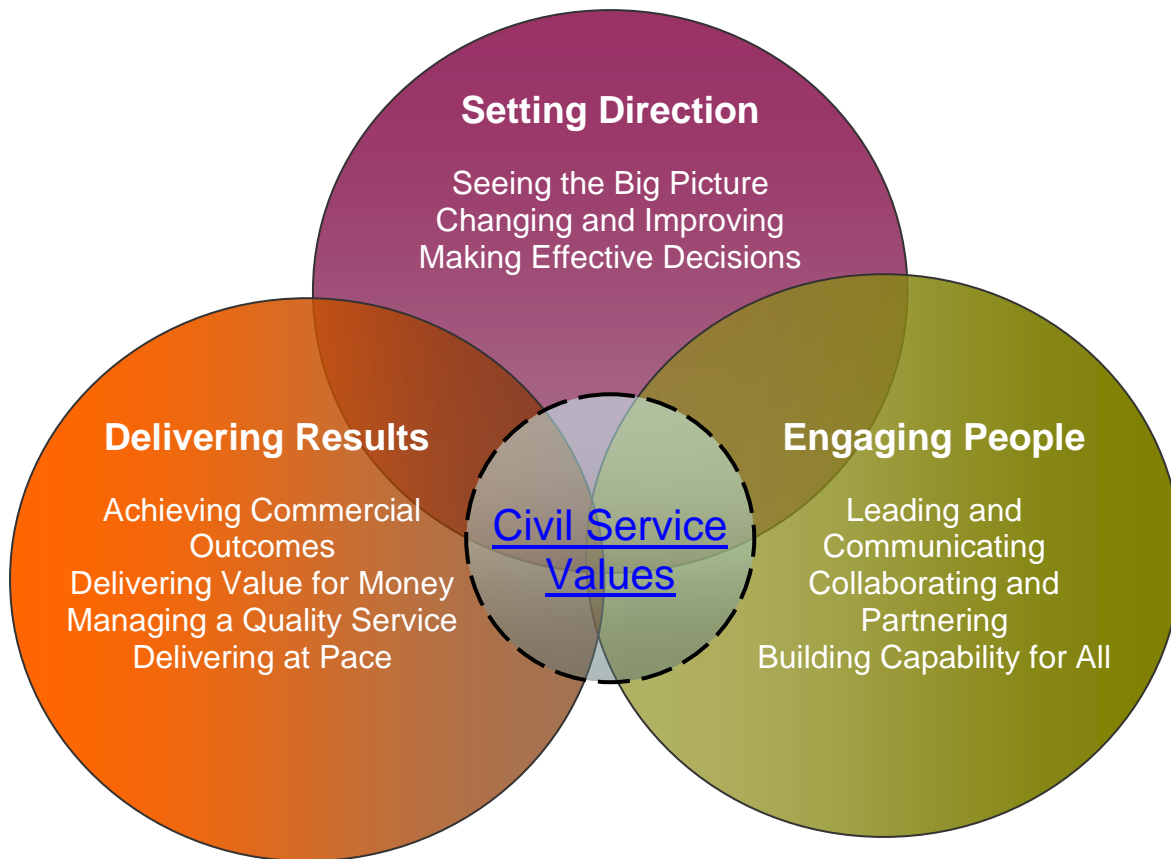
Setting Direction

Seeing the Big Picture
Changing and Improving
Making Effective Decisions

Delivering Results

Achieving Commercial Outcomes
Delivering Value for Money
Managing a Quality Service
Delivering at Pace

Civil Service Values

Engaging People

Leading and Communicating
Collaborating and Partnering
Building Capability for All